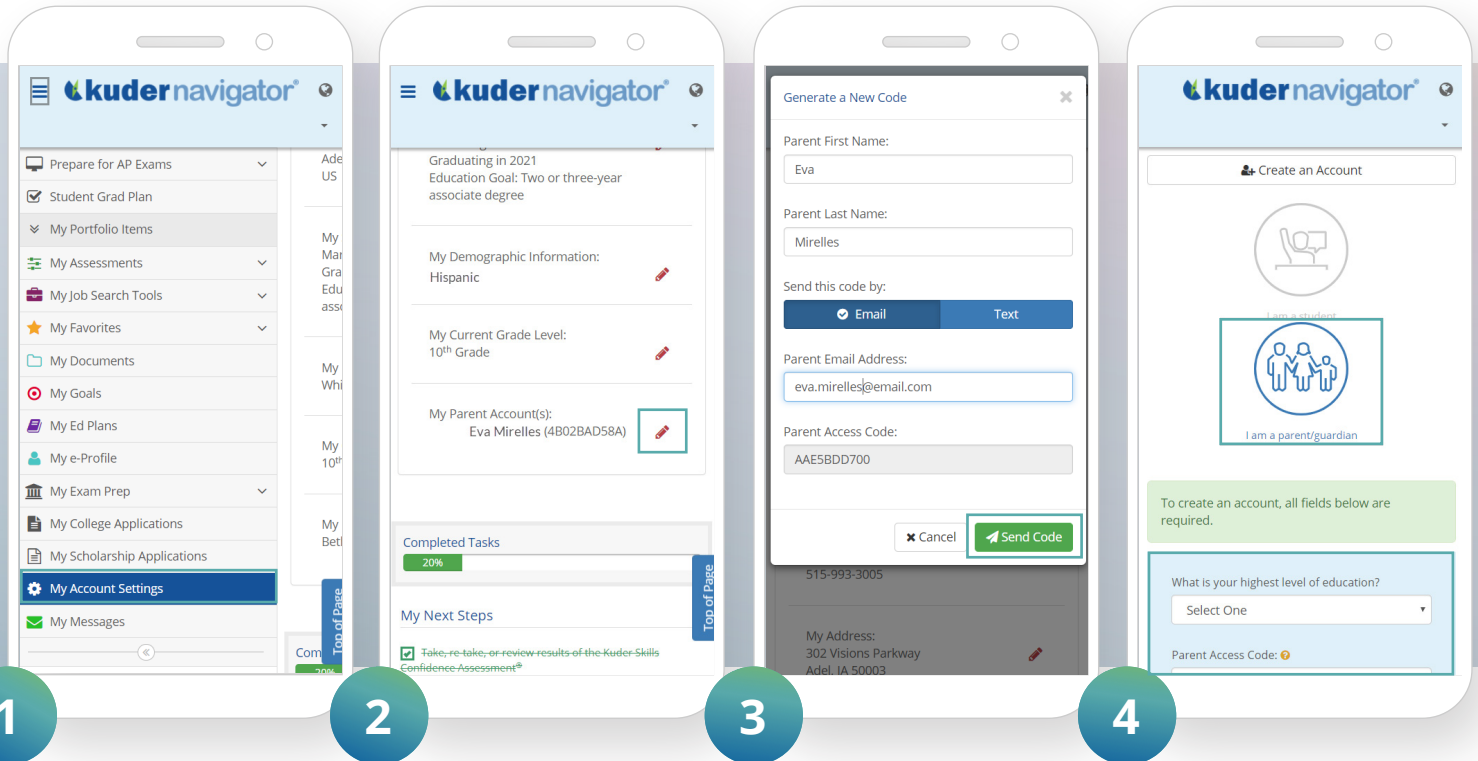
kuder navigator®

Prepare for AP Exams
Student Grad Plan
My Portfolio Items
My Assessments
My Job Search Tools
My Favorites
My Documents
My Goals
My Ed Plans
My e-Profile
My Exam Prep
My College Applications
My Scholarship Applications
My Account Settings
My Messages

Ade
US

My
Mar
Gra
Edu
asso

My
Whi

My
10th

My
Betl

Top of Page

Com
20%

1

kuder navigator®

Graduating in 2021
Education Goal: Two or three-year associate degree

My Demographic Information:
Hispanic

My Current Grade Level:
10th Grade

My Parent Account(s):
Eva Mirelles (4B02BAD58A)

Completed Tasks
20%

My Next Steps
Take, re-take, or review results of the Kuder Skills Confidence Assessment®

Top of Page

2

Generate a New Code

Parent First Name:
Eva

Parent Last Name:
Mirelles

Send this code by:
Email
Text

Parent Email Address:
eva.mirelles@email.com

Parent Access Code:
AAE5BDD700

Cancel
Send Code

515-993-3005

My Address:
302 Visions Parkway
Adel, IA 50003

3

kuder navigator®

Create an Account

I am a student

I am a parent/guardian

To create an account, all fields below are required.

What is your highest level of education?
Select One

Parent Access Code:

4